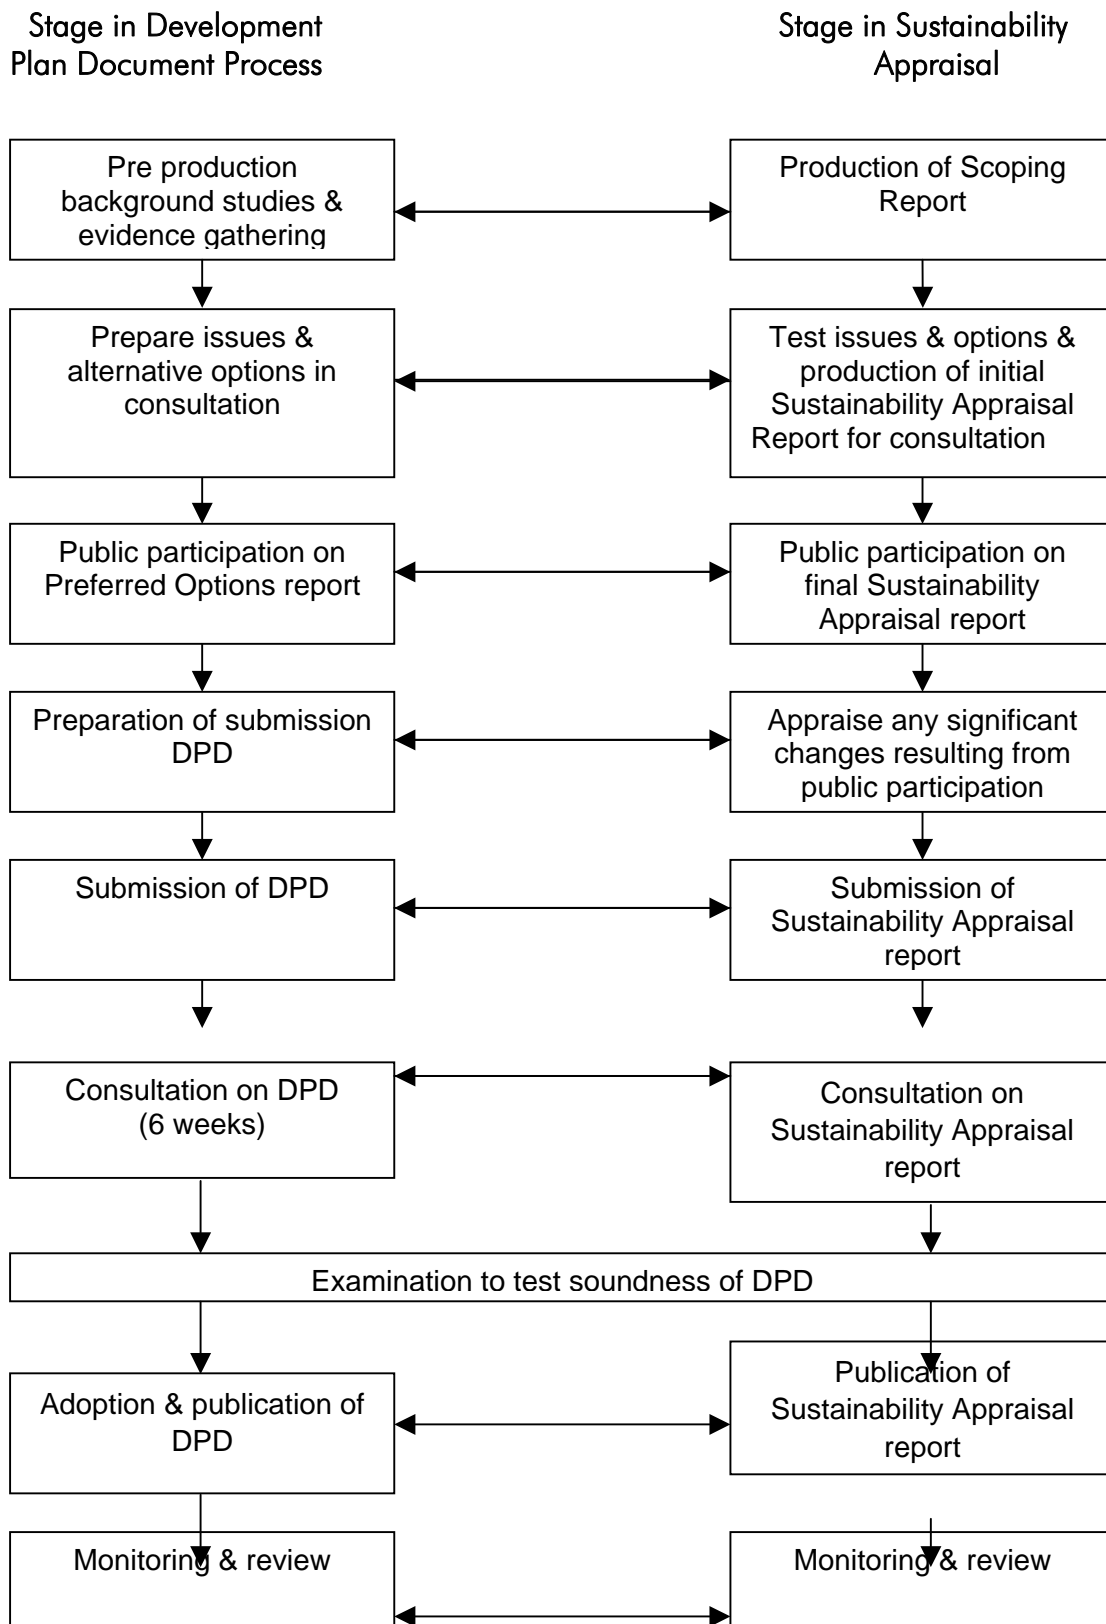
Stage in Development Plan Document Process

Stage in Sustainability Appraisal

Pre production background studies & evidence gathering

Production of Scoping Report

Prepare issues & alternative options in consultation

Test issues & options & production of initial Sustainability Appraisal Report for consultation

Public participation on Preferred Options report

Public participation on final Sustainability Appraisal report

Preparation of submission DPD

Appraise any significant changes resulting from public participation

Submission of DPD

Submission of Sustainability Appraisal report

Consultation on DPD (6 weeks)

Consultation on Sustainability Appraisal report

Examination to test soundness of DPD

Adoption & publication of DPD

Publication of Sustainability Appraisal report

Monitoring & review

Monitoring & review